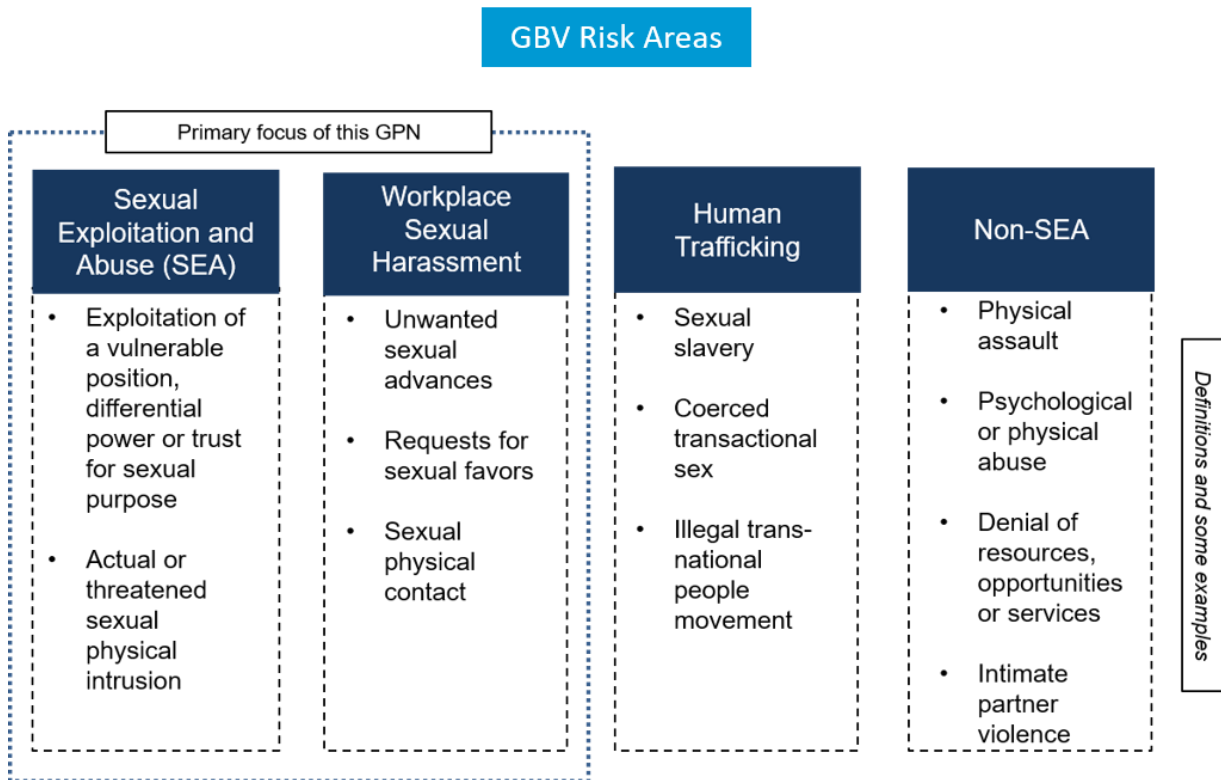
GBV Risk Areas

Primary focus of this GPN

Sexual Exploitation and Abuse (SEA)

- Exploitation of a vulnerable position, differential power or trust for sexual purpose
- Actual or threatened sexual physical intrusion

Workplace Sexual Harassment

- Unwanted sexual advances
- Requests for sexual favors
- Sexual physical contact

Human Trafficking

- Sexual slavery
- Coerced transactional sex
- Illegal trans-national people movement

Non-SEA

- Physical assault
- Psychological or physical abuse
- Denial of resources, opportunities or services
- Intimate partner violence

Definitions and some examples